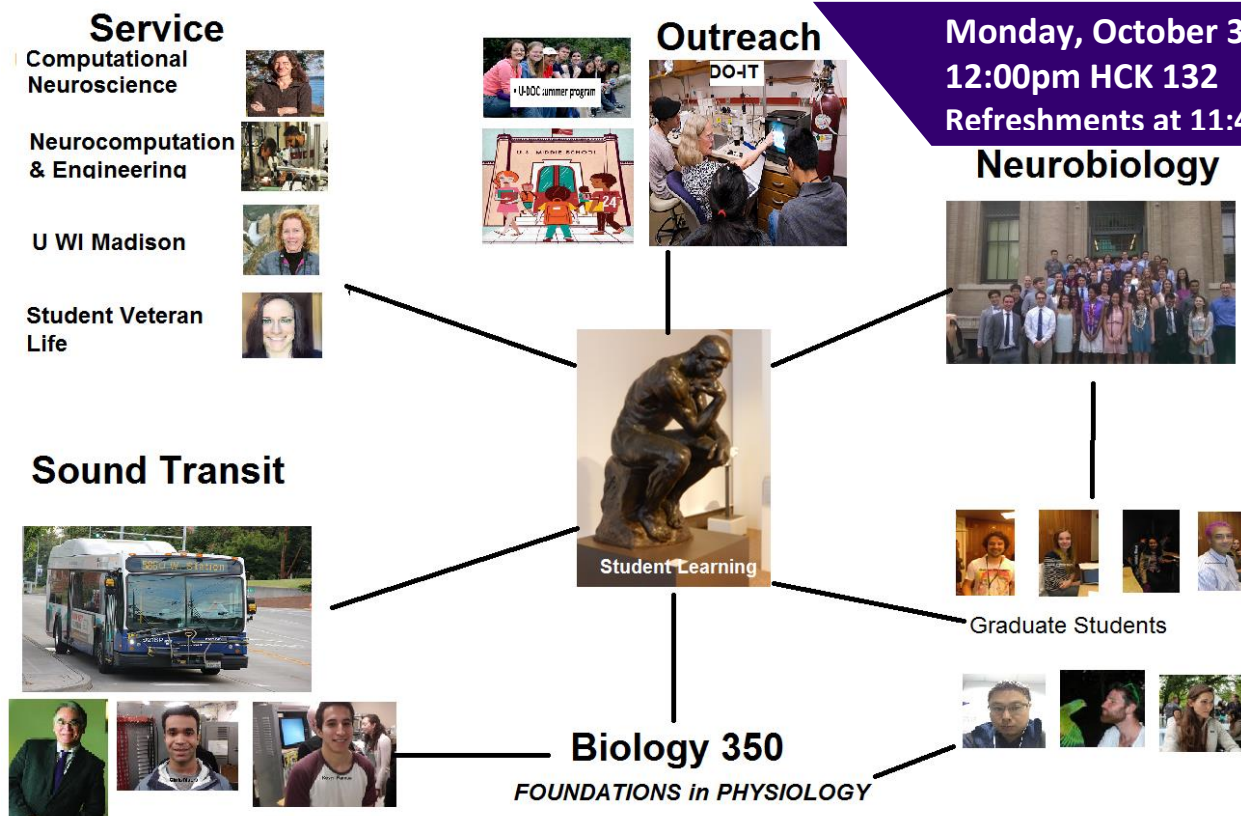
Service

Computational Neuroscience

Neurocomputation & Engineering

U WI Madison

Student Veteran Life

Outreach

U-DOC summer program

DO-IT

Monday, October 3
12:00pm HCK 132
Refreshments at 11:4

Neurobiology

Student Learning

Sound Transit

Graduate Students

Biology 350
FOUNDATIONS in PHYSIOLOGY